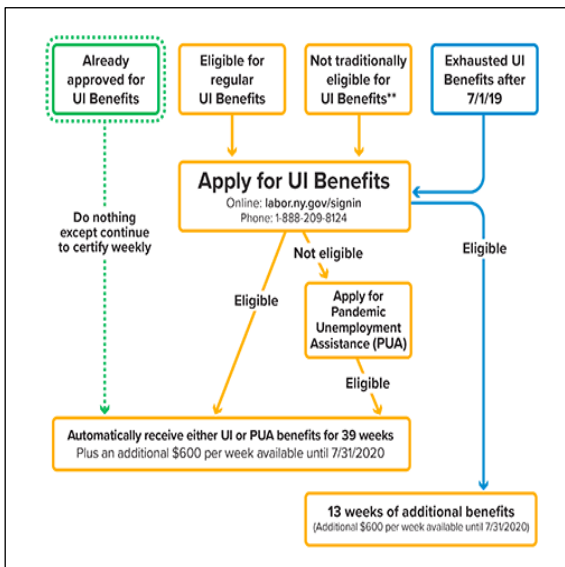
Already approved for UI Benefits

Eligible for regular UI Benefits

Not traditionally eligible for UI Benefits**

Exhausted UI Benefits after 7/1/19

Apply for UI Benefits
Online: labor.ny.gov/signin
Phone: 1-888-209-8124

Do nothing except continue to certify weekly

Not eligible

Eligible

Apply for Pandemic Unemployment Assistance (PUA)

Eligible

Eligible

Automatically receive either UI or PUA benefits for 39 weeks
Plus an additional $600 per week available until 7/31/2020

13 weeks of additional benefits
(Additional $600 per week available until 7/31/2020)